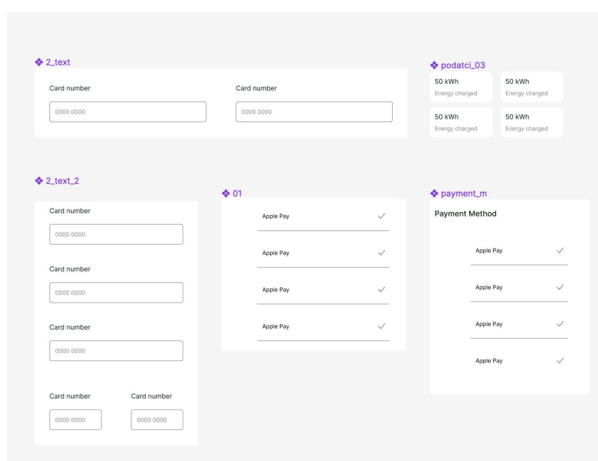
❖ 2_text

Card number
0000 0000

Card number
0000 0000

❖ podatci_03

50 kWh
Energy charged

50 kWh
Energy charged

50 kWh
Energy charged

50 kWh
Energy charged

❖ 2_text_2

Card number
0000 0000

Card number
0000 0000

Card number
0000 0000

Card number
0000 0000

Card number
0000 0000

❖ 01

Apple Pay ✓

Apple Pay ✓

Apple Pay ✓

Apple Pay ✓

❖ payment_m

Payment Method

Apple Pay ✓

Apple Pay ✓

Apple Pay ✓

Apple Pay ✓